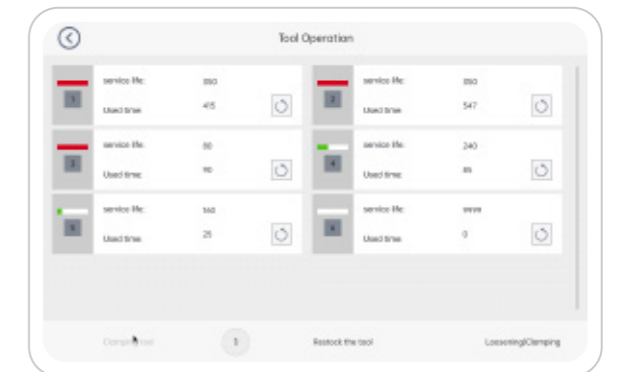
Tool Operation

1
service life: 350
Used time: 415

2
service life: 350
Used time: 547

3
service life: 50
Used time: 90

4
service life: 240
Used time: 85

5
service life: 160
Used time: 25

6
service life: 9999
Used time: 0

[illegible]

1

Restock the tool

Loosening|Clamping